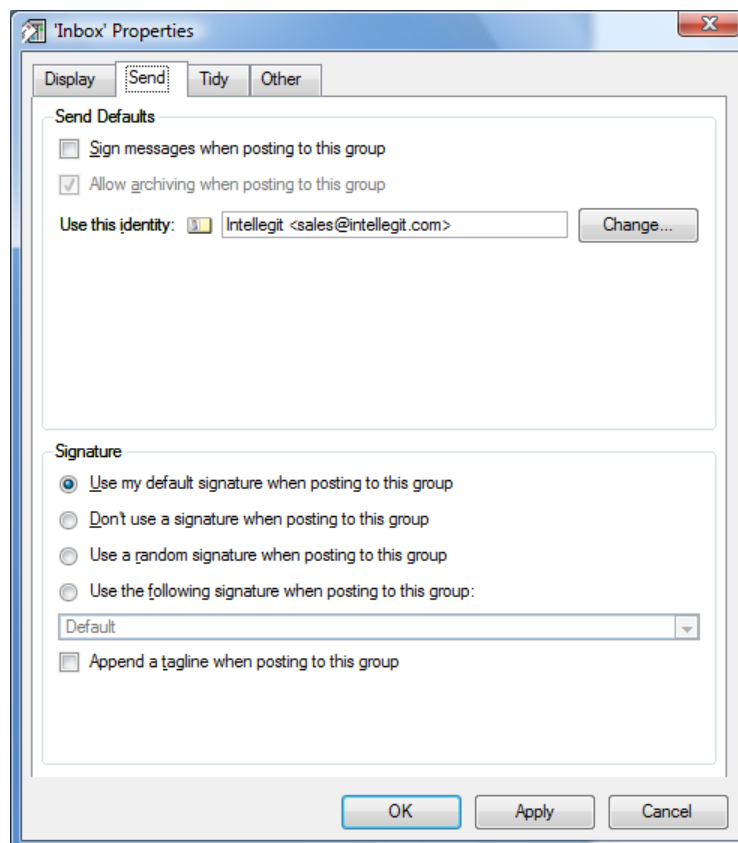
'Inbox' Properties

Display | Send | Tidy | Other

Send Defaults

Sign messages when posting to this group

Allow archiving when posting to this group

Use this identity: Intellegit <sales@intellegit.com> Change...

Signature

Use my default signature when posting to this group

Don't use a signature when posting to this group

Use a random signature when posting to this group

Use the following signature when posting to this group:

Default

Append a tagline when posting to this group

OK Apply Cancel